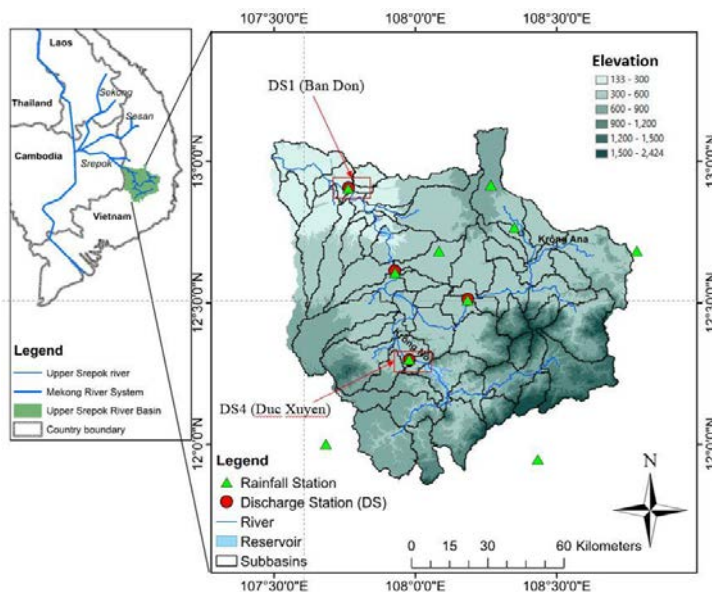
107°30'0"E 108°0'0"E 108°30'0"E

Laos
Thailand
Sekong
Sesan
Cambodia
Srepok
Vietnam

Legend
Upper Srepok river
Mekong River System
Upper Srepok River Basin
Country boundary

Elevation
133 - 300
300 - 600
600 - 900
900 - 1,200
1,200 - 1,500
1,500 - 2,424

DS1 (Ban Don)
Krong Ana
Krong No
DS4 (Duc Xuyen)

13°0'0"N
12°30'0"N
12°0'0"N

Legend
Rainfall Station
Discharge Station (DS)
River
Reservoir
Subbasins

N

0 15 30 60 Kilometers

107°30'0"E 108°0'0"E 108°30'0"E